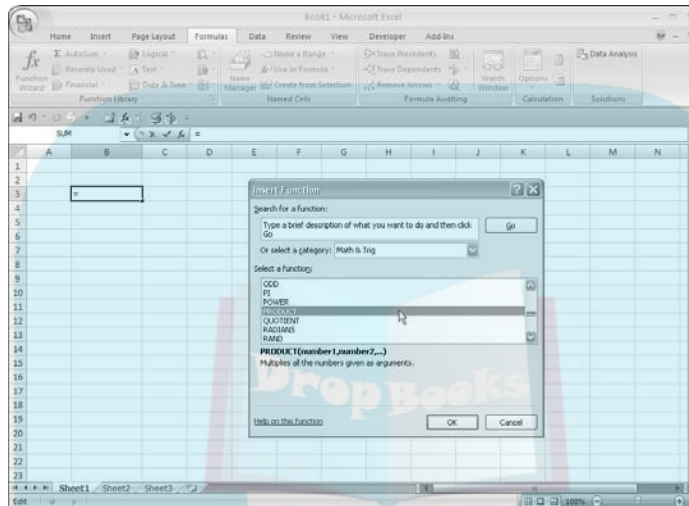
Book1 - Microsoft Excel

Home Insert Page Layout Formulas Data Review View Developer Add-Ins

Insert Function
AutoSum
Recently Used
Financial
Logical
Text
Date & Time
Function Library
Name Manager
Define a Name
Use in Formula
Create from Selection
Defined Names
Trace Precedents
Trace Dependents
Remove Arrows
Formula Auditing
Watch Window
Calculation Options
Calculation
Data Analysis
Solutions

SUM =

A B C D E F G H I J K L M N

1
2
3 =
4
5
6
7
8
9
10
11
12
13
14
15
16
17
18
19
20
21
22
23

Insert Function

Search for a function:

Type a brief description of what you want to do and then click Go

Go

Or select a category: Math & Trig

Select a function:

ODD
PI
POWER
PRODUCT
QUOTIENT
RADIANS
RAND

PRODUCT(number1,number2,...)
Multiplies all the numbers given as arguments.

Help on this function

OK Cancel

DropBooks

Sheet1 Sheet2 Sheet3

Edit

100%